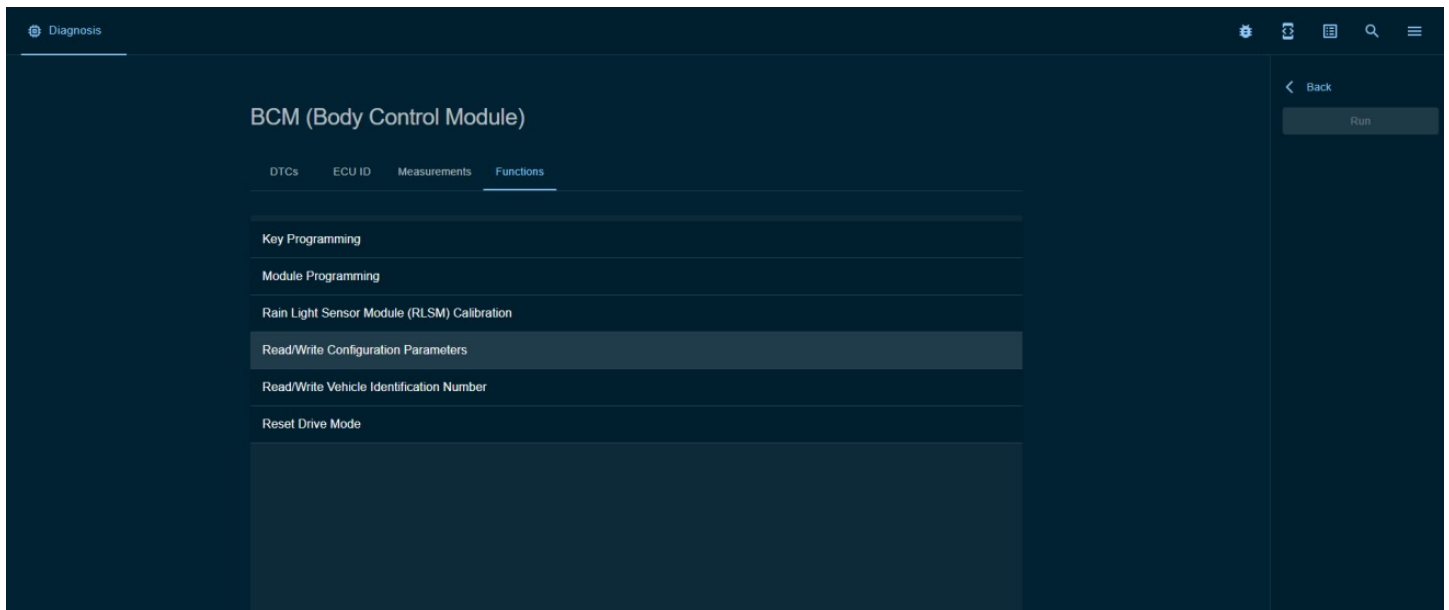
Diagnosis

Back

Run

BCM (Body Control Module)

DTCs ECU ID Measurements Functions

Key Programming

Module Programming

Rain Light Sensor Module (RLSM) Calibration

Read/Write Configuration Parameters

Read/Write Vehicle Identification Number

Reset Drive Mode